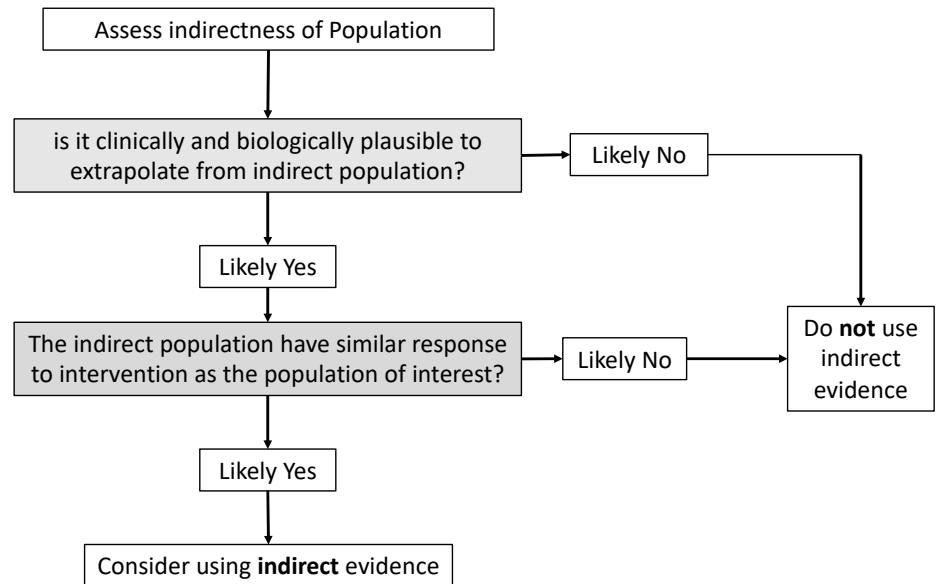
Assess indirectness of Population

is it clinically and biologically plausible to extrapolate from indirect population?

Likely No

Likely Yes

The indirect population have similar response to intervention as the population of interest?

Likely No

Do **not** use indirect evidence

Likely Yes

Consider using **indirect** evidence